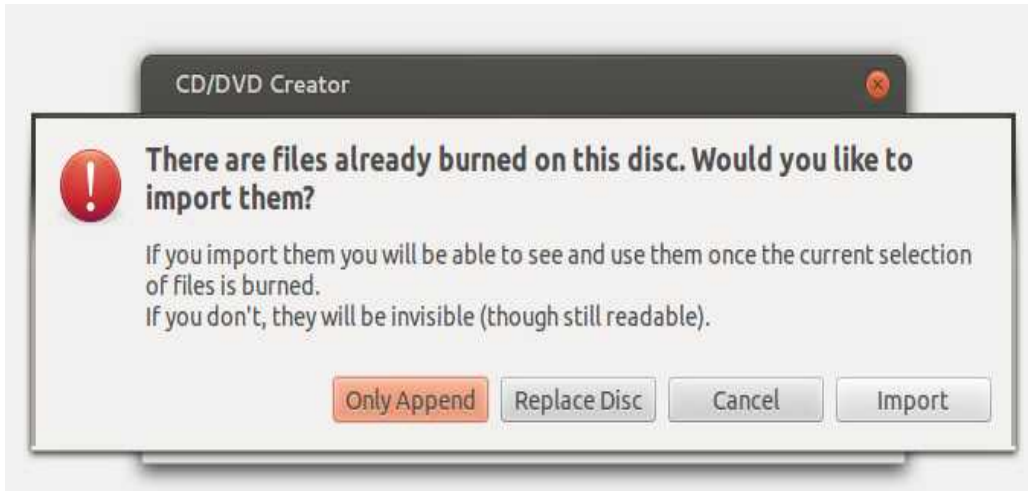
CD/DVD Creator

There are files already burned on this disc. Would you like to import them?

If you import them you will be able to see and use them once the current selection of files is burned.
If you don't, they will be invisible (though still readable).

Only Append
Replace Disc
Cancel
Import